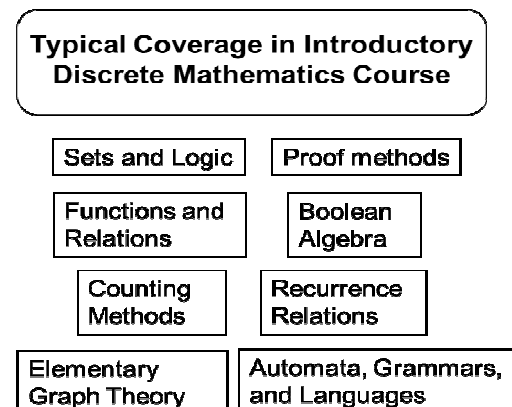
Typical Coverage in Introductory Discrete Mathematics Course

Sets and Logic

Proof methods

Functions and Relations

Boolean Algebra

Counting Methods

Recurrence Relations

Elementary Graph Theory

Automata, Grammars, and Languages